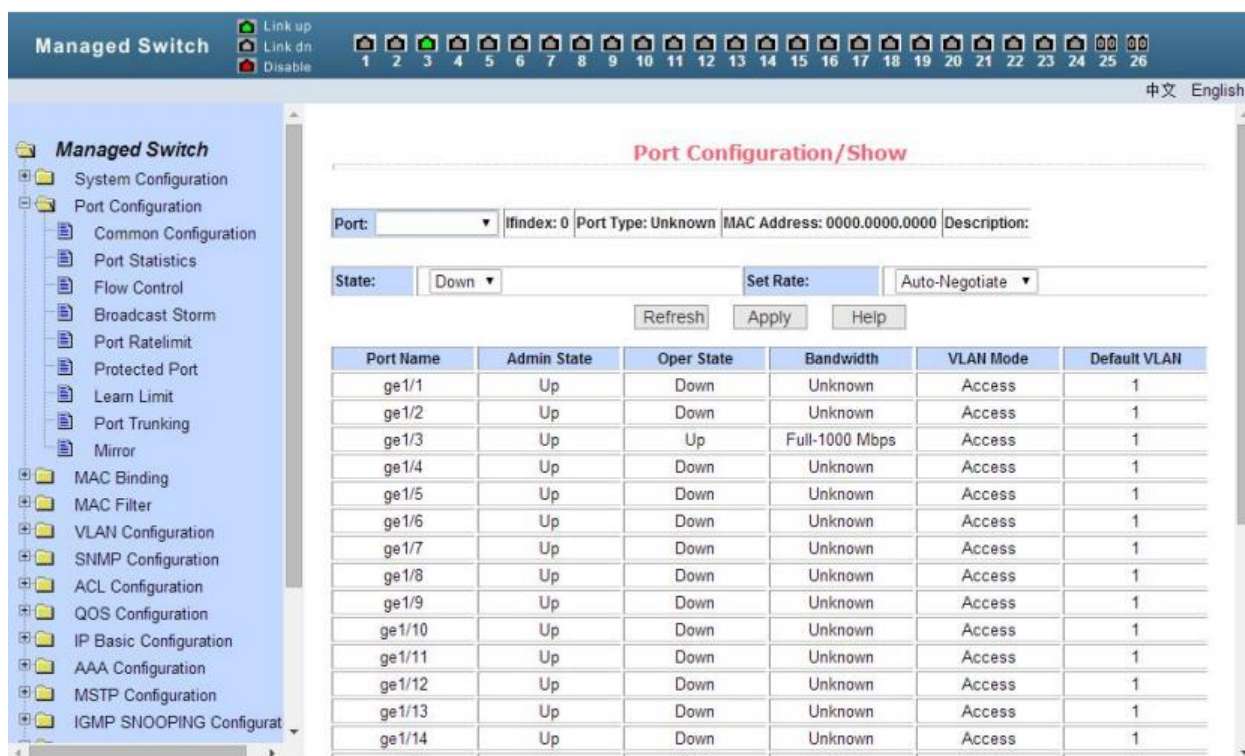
Managed Switch

Link up
Link dn
Disable

1 2 3 4 5 6 7 8 9 10 11 12 13 14 15 16 17 18 19 20 21 22 23 24 25 26

中文 English

Managed Switch
System Configuration
Port Configuration
Common Configuration
Port Statistics
Flow Control
Broadcast Storm
Port Ratelimit
Protected Port
Learn Limit
Port Trunking
Mirror
MAC Binding
MAC Filter
VLAN Configuration
SNMP Configuration
ACL Configuration
QOS Configuration
IP Basic Configuration
AAA Configuration
MSTP Configuration
IGMP SNOOPING Configurat

Port Configuration/Show

Port: | Ifindex: 0 | Port Type: Unknown | MAC Address: 0000.0000.0000 | Description:

State: Down | Set Rate: Auto-Negotiate

Refresh Apply Help

| Port Name | Admin State | Oper State | Bandwidth | VLAN Mode | Default VLAN |
|---|---|---|---|---|---|
| ge1/1 | Up | Down | Unknown | Access | 1 |
| ge1/2 | Up | Down | Unknown | Access | 1 |
| ge1/3 | Up | Up | Full-1000 Mbps | Access | 1 |
| ge1/4 | Up | Down | Unknown | Access | 1 |
| ge1/5 | Up | Down | Unknown | Access | 1 |
| ge1/6 | Up | Down | Unknown | Access | 1 |
| ge1/7 | Up | Down | Unknown | Access | 1 |
| ge1/8 | Up | Down | Unknown | Access | 1 |
| ge1/9 | Up | Down | Unknown | Access | 1 |
| ge1/10 | Up | Down | Unknown | Access | 1 |
| ge1/11 | Up | Down | Unknown | Access | 1 |
| ge1/12 | Up | Down | Unknown | Access | 1 |
| ge1/13 | Up | Down | Unknown | Access | 1 |
| ge1/14 | Up | Down | Unknown | Access | 1 |